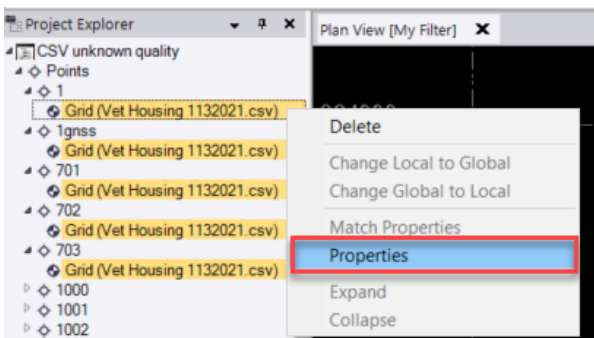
Project Explorer
CSV unknown quality
Points
1
Grid (Vet Housing 1132021.csv)
1gnss
Grid (Vet Housing 1132021.csv)
701
Grid (Vet Housing 1132021.csv)
702
Grid (Vet Housing 1132021.csv)
703
Grid (Vet Housing 1132021.csv)
1000
1001
1002

Plan View [My Filter]

Delete
Change Local to Global
Change Global to Local
Match Properties
Properties
Expand
Collapse